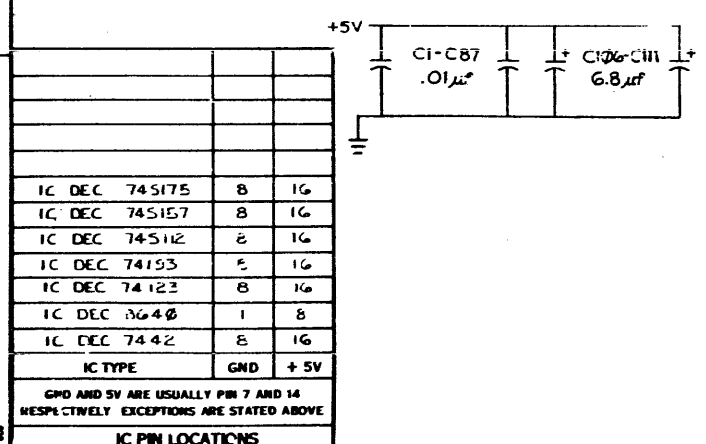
+5V

C1-C87
.01μf

C1Ø6-C111
6.8μf

| | | |
|---|---|---|
| | | |
| | | |
| | | |
| | | |
| | | |
| IC DEC 74S175 | 8 | 16 |
| IC DEC 74S157 | 8 | 16 |
| IC DEC 74S112 | 8 | 16 |
| IC DEC 74193 | 8 | 16 |
| IC DEC 74123 | 8 | 16 |
| IC DEC 364Ø | 1 | 8 |
| IC DEC 7442 | 8 | 16 |
| IC TYPE | GND | + 5V |

GND AND 5V ARE USUALLY PIN 7 AND 14 RESPECTIVELY EXCEPTIONS ARE STATED ABOVE

IC PIN LOCATIONS